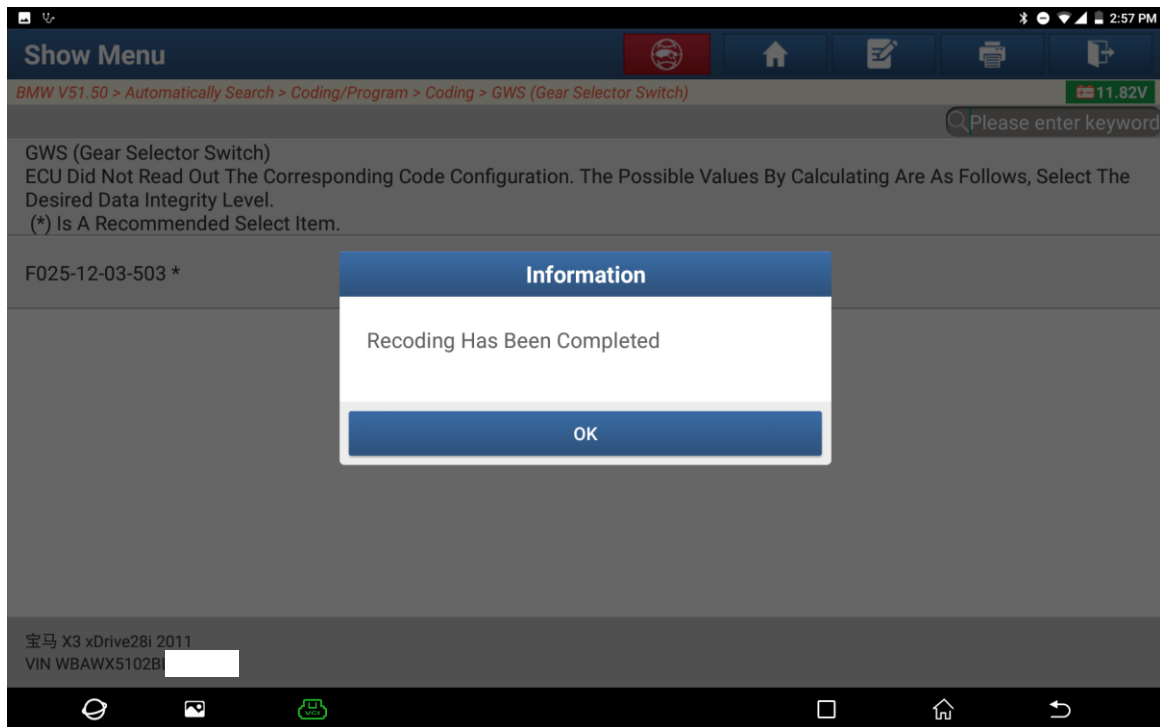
2:57 PM

Show Menu

BMW V51.50 > Automatically Search > Coding/Program > Coding > GWS (Gear Selector Switch)

11.82V

Please enter keyword

GWS (Gear Selector Switch)
ECU Did Not Read Out The Corresponding Code Configuration. The Possible Values By Calculating Are As Follows, Select The Desired Data Integrity Level.
(*) Is A Recommended Select Item.

F025-12-03-503 *

Information

Recoding Has Been Completed

OK

宝马 X3 xDrive28i 2011
VIN WBAWX5102B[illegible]

VCI